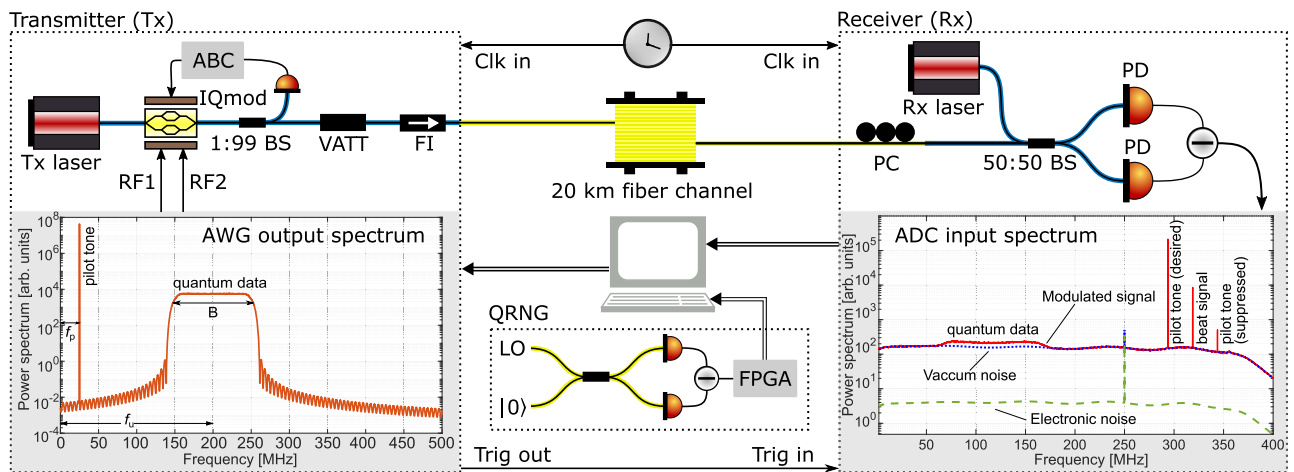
Transmitter (Tx)

ABC

IQmod

Tx laser

1:99 BS

VATT

FI

RF1

RF2

AWG output spectrum

pilot tone

quantum data

B

$f_p$

$f_u$

Power spectrum [arb. units]

$10^8$ $10^6$ $10^4$ $10^2$ $10^0$ $10^{-2}$ $10^{-4}$

0 50 100 150 200 250 300 350 400 450 500

Frequency [MHz]

Clk in

Clk in

20 km fiber channel

QRNG

LO

$|0\rangle$

FPGA

Trig out

Trig in

Receiver (Rx)

Rx laser

PD

PD

PC

50:50 BS

ADC input spectrum

Power spectrum [arb. units]

$10^5$ $10^4$ $10^3$ $10^2$ $10^1$ $10^0$

Modulated signal

quantum data

Vaccum noise

Electronic noise

pilot tone (desired)

beat signal

pilot tone (suppressed)

50 100 150 200 250 300 350 400

Frequency [MHz]